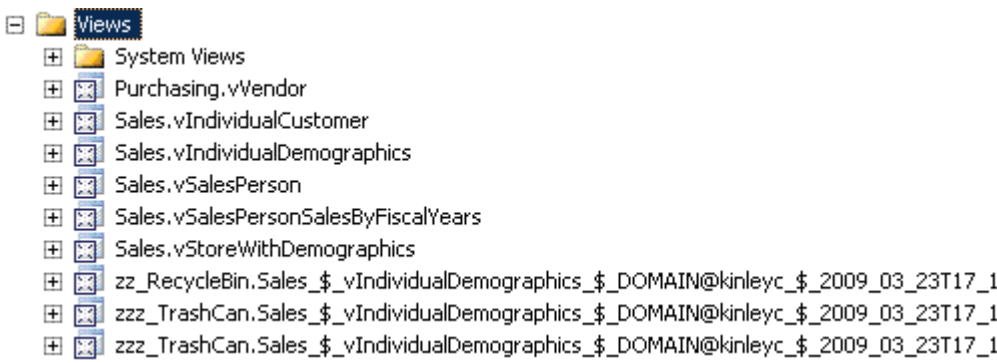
Views
System Views
Purchasing.vVendor
Sales.vIndividualCustomer
Sales.vIndividualDemographics
Sales.vSalesPerson
Sales.vSalesPersonSalesByFiscalYears
Sales.vStoreWithDemographics
zz_RecycleBin.Sales_$_vIndividualDemographics_$_DOMAIN@kinleyc_$_2009_03_23T17_1
zzz_TrashCan.Sales_$_vIndividualDemographics_$_DOMAIN@kinleyc_$_2009_03_23T17_1
zzz_TrashCan.Sales_$_vIndividualDemographics_$_DOMAIN@kinleyc_$_2009_03_23T17_1